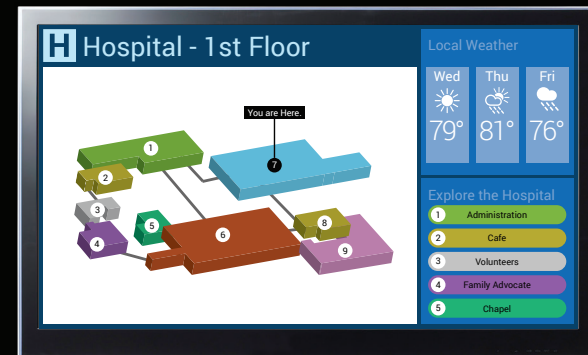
H Hospital - 1st Floor

You are Here.

1
2
3
4
5
6
7
8
9

Local Weather

| Wed | Thu | Fri |
|---|---|---|
| 79° | 81° | 76° |

Explore the Hospital

1 Administration
2 Cafe
3 Volunteers
4 Family Advocate
5 Chapel